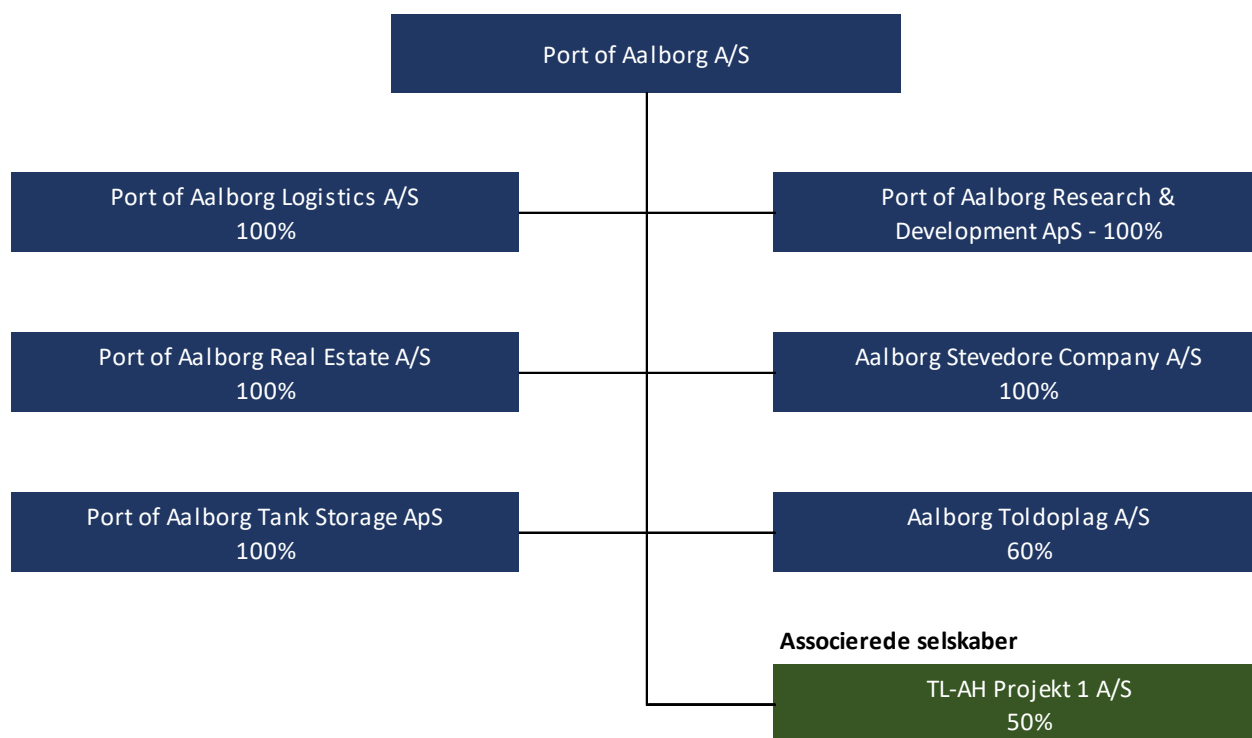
Port of Aalborg A/S

Port of Aalborg Logistics A/S
100%

Port of Aalborg Research & Development ApS - 100%

Port of Aalborg Real Estate A/S
100%

Aalborg Stevedore Company A/S
100%

Port of Aalborg Tank Storage ApS
100%

Aalborg Toldoplag A/S
60%

Associerede selskaber

TL-AH Projekt 1 A/S
50%